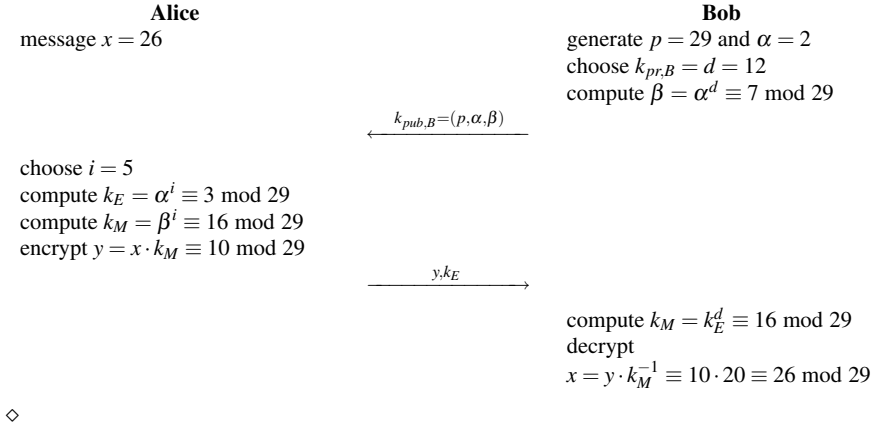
**Alice**

message $x = 26$

**Bob**

generate $p = 29$ and $\alpha = 2$
choose $k_{pr,B} = d = 12$
compute $\beta = \alpha^d \equiv 7 \bmod 29$

$\xleftarrow{k_{pub,B}=(p,\alpha,\beta)}$

choose $i = 5$
compute $k_E = \alpha^i \equiv 3 \bmod 29$
compute $k_M = \beta^i \equiv 16 \bmod 29$
encrypt $y = x \cdot k_M \equiv 10 \bmod 29$

$\xrightarrow{y,k_E}$

compute $k_M = k_E^d \equiv 16 \bmod 29$
decrypt
$x = y \cdot k_M^{-1} \equiv 10 \cdot 20 \equiv 26 \bmod 29$

$\diamond$